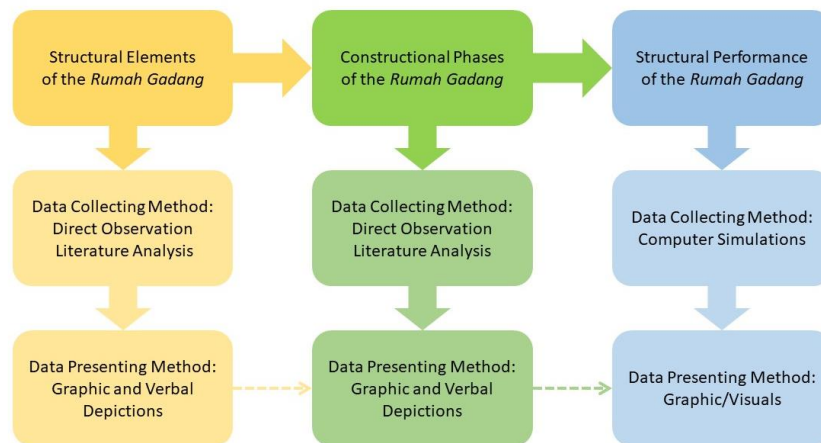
Structural Elements of the *Rumah Gadang*

Data Collecting Method: Direct Observation Literature Analysis

Data Presenting Method: Graphic and Verbal Depictions

Constructional Phases of the *Rumah Gadang*

Data Collecting Method: Direct Observation Literature Analysis

Data Presenting Method: Graphic and Verbal Depictions

Structural Performance of the *Rumah Gadang*

Data Collecting Method: Computer Simulations

Data Presenting Method: Graphic/Visuals